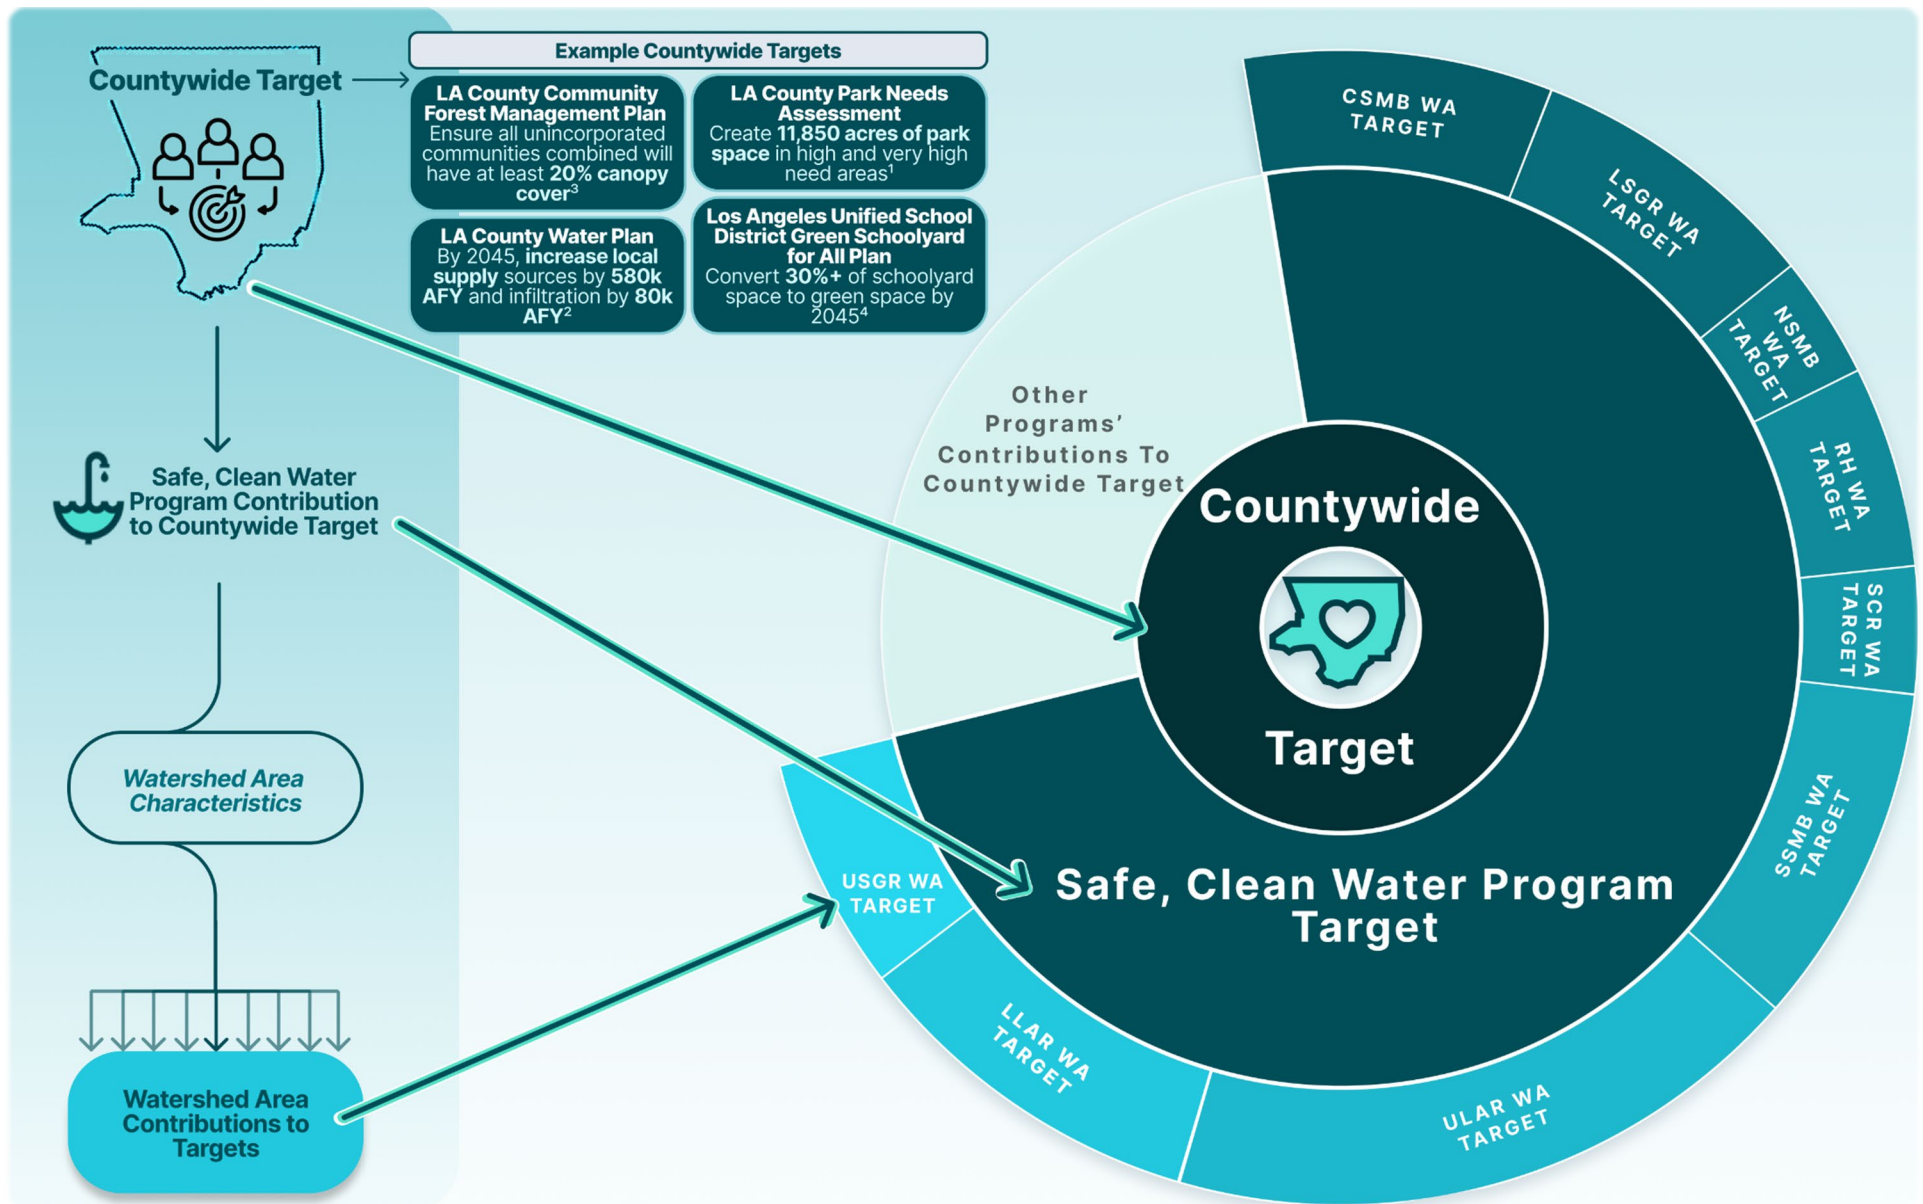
Countywide Target

Example Countywide Targets

LA County Community Forest Management Plan
Ensure all unincorporated communities combined will have at least 20% canopy cover$^3$

LA County Park Needs Assessment
Create 11,850 acres of park space in high and very high need areas$^1$

LA County Water Plan
By 2045, increase local supply sources by 580k AFY and infiltration by 80k AFY$^2$

Los Angeles Unified School District Green Schoolyard for All Plan
Convert 30%+ of schoolyard space to green space by 2045$^4$

Safe, Clean Water Program Contribution to Countywide Target

Watershed Area Characteristics

Watershed Area Contributions to Targets

CSMB WA TARGET

LSGR WA TARGET

NSMB WA TARGET

RH WA TARGET

SCR WA TARGET

SSMB WA TARGET

ULAR WA TARGET

LLAR WA TARGET

USGR WA TARGET

Other Programs' Contributions To Countywide Target

Countywide Target

Safe, Clean Water Program Target